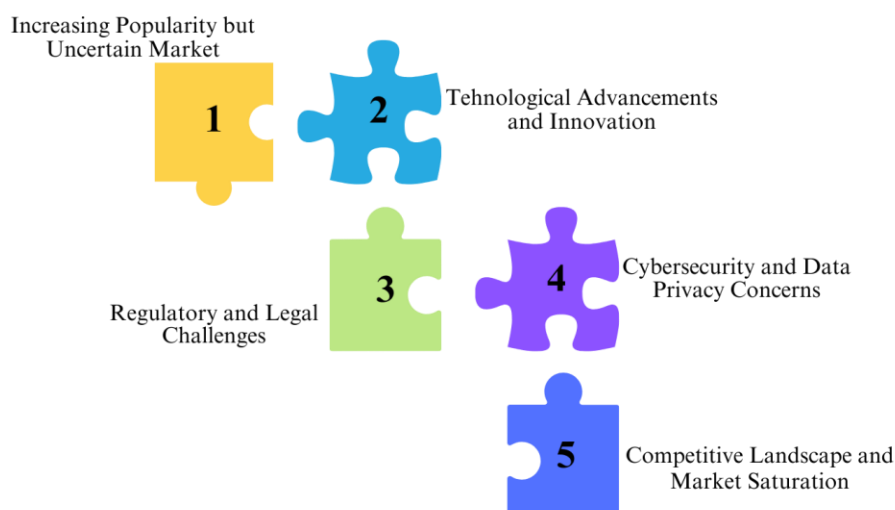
Increasing Popularity but Uncertain Market

1

2

Tehnological Advancements and Innovation

3

Regulatory and Legal Challenges

4

Cybersecurity and Data Privacy Concerns

5

Competitive Landscape and Market Saturation